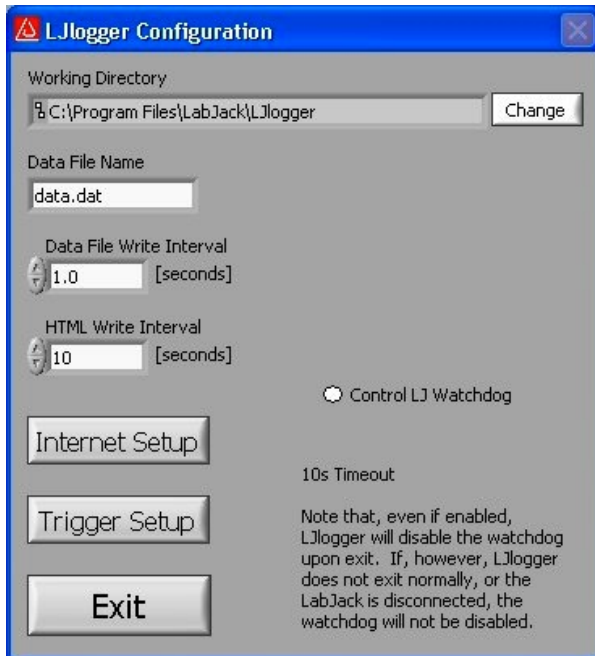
LJlogger Configuration

Working Directory

C:\Program Files\LabJack\LJlogger

Change

Data File Name

data.dat

Data File Write Interval

1.0

[seconds]

HTML Write Interval

10

[seconds]

Control LJ Watchdog

Internet Setup

10s Timeout

Trigger Setup

Note that, even if enabled, LJlogger will disable the watchdog upon exit. If, however, LJlogger does not exit normally, or the LabJack is disconnected, the watchdog will not be disabled.

Exit